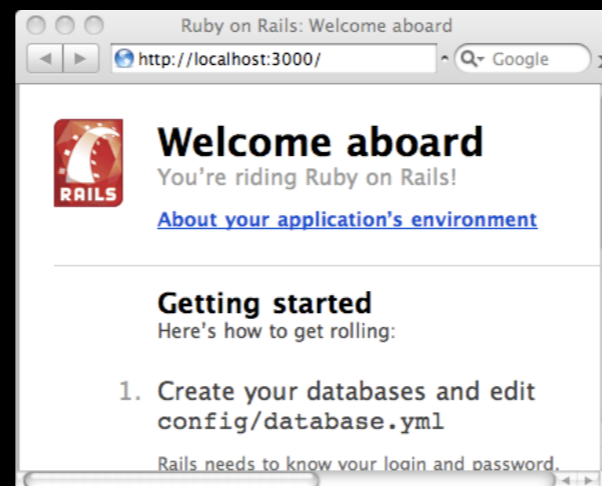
Ruby on Rails: Welcome aboard

http://localhost:3000/

Google

RAILS

Welcome aboard

You're riding Ruby on Rails!

About your application's environment

Getting started

Here's how to get rolling:

1. Create your databases and edit config/database.yml

Rails needs to know your login and password.